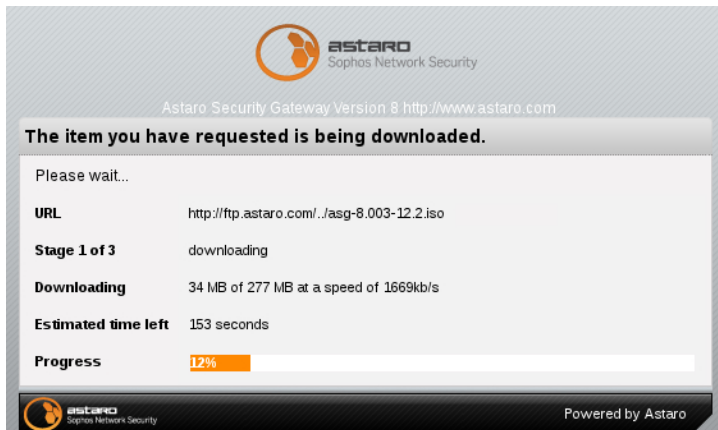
astaro
Sophos Network Security

Astaro Security Gateway Version 8 http://www.astaro.com

The item you have requested is being downloaded.

Please wait...

| | |
|---|---|
| URL | http://ftp.astaro.com/../asg-8.003-12.2.iso |
| Stage 1 of 3 | downloading |
| Downloading | 34 MB of 277 MB at a speed of 1669kb/s |
| Estimated time left | 153 seconds |
| Progress | 12% |

astaro
Sophos Network Security

Powered by Astaro